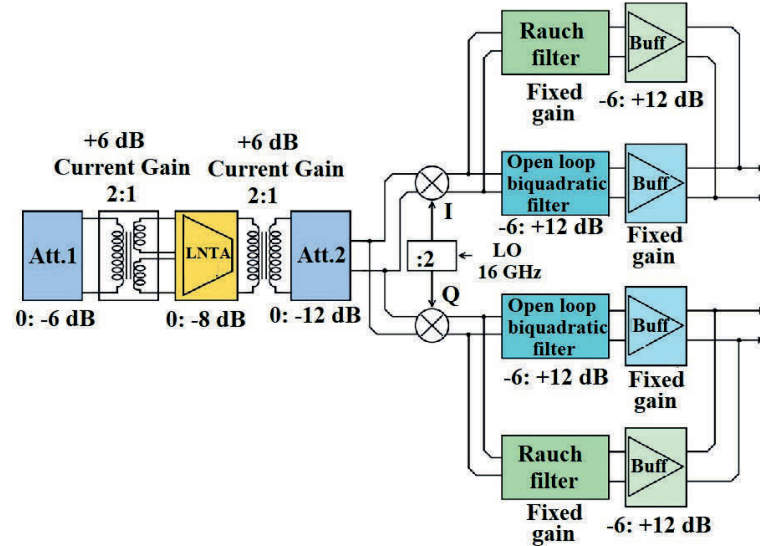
Rauch filter

Buff

Fixed gain

-6: +12 dB

+6 dB Current Gain 2:1

+6 dB Current Gain 2:1

Open loop biquadratic filter

Buff

Att.1

LNTA

Att.2

I

-6: +12 dB

Fixed gain

:2

LO 16 GHz

0: -6 dB

0: -8 dB

0: -12 dB

Q

Open loop biquadratic filter

Buff

-6: +12 dB

Fixed gain

Rauch filter

Buff

Fixed gain

-6: +12 dB